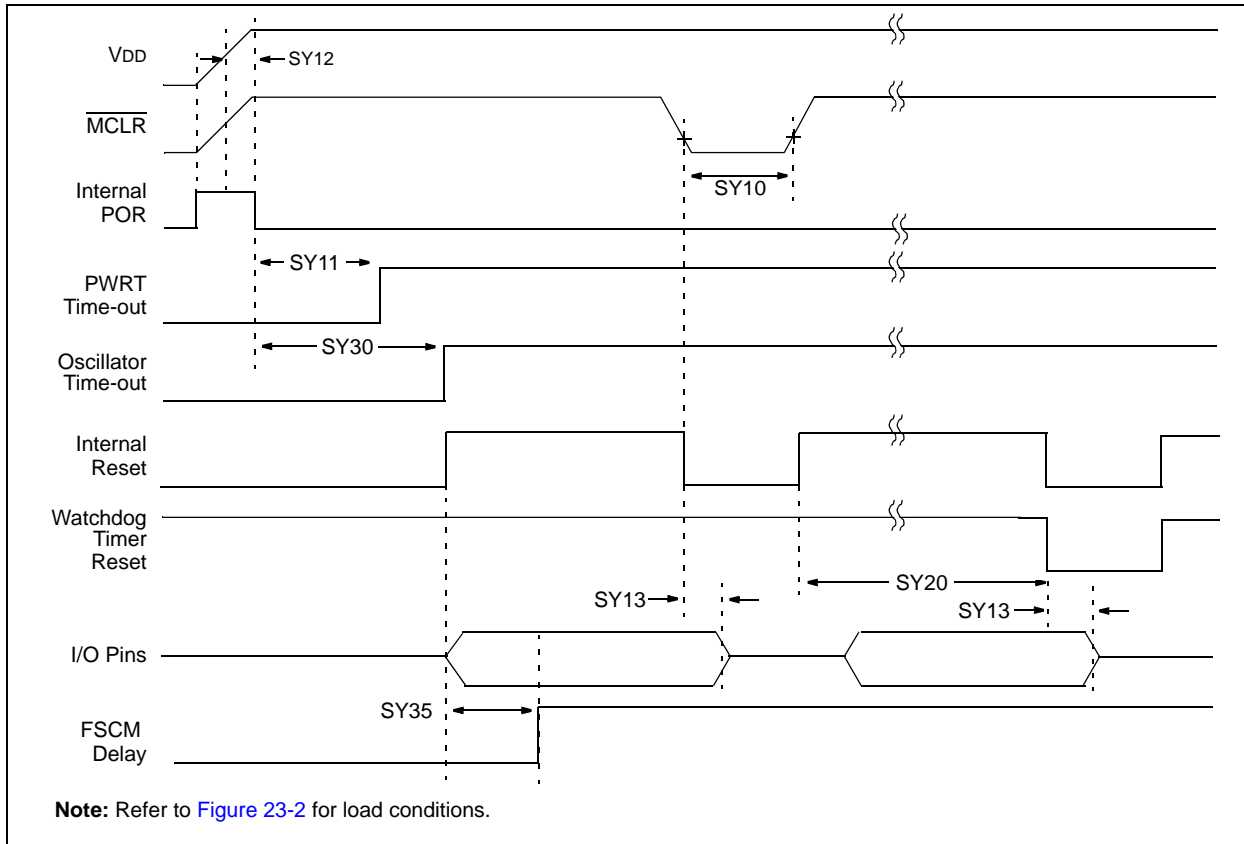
VDD

SY12

$\overline{MCLR}$

SY10

Internal POR

SY11

PWRT Time-out

SY30

Oscillator Time-out

Internal Reset

Watchdog Timer Reset

SY20

SY13

SY13

I/O Pins

SY35

FSCM Delay

**Note:** Refer to Figure 23-2 for load conditions.